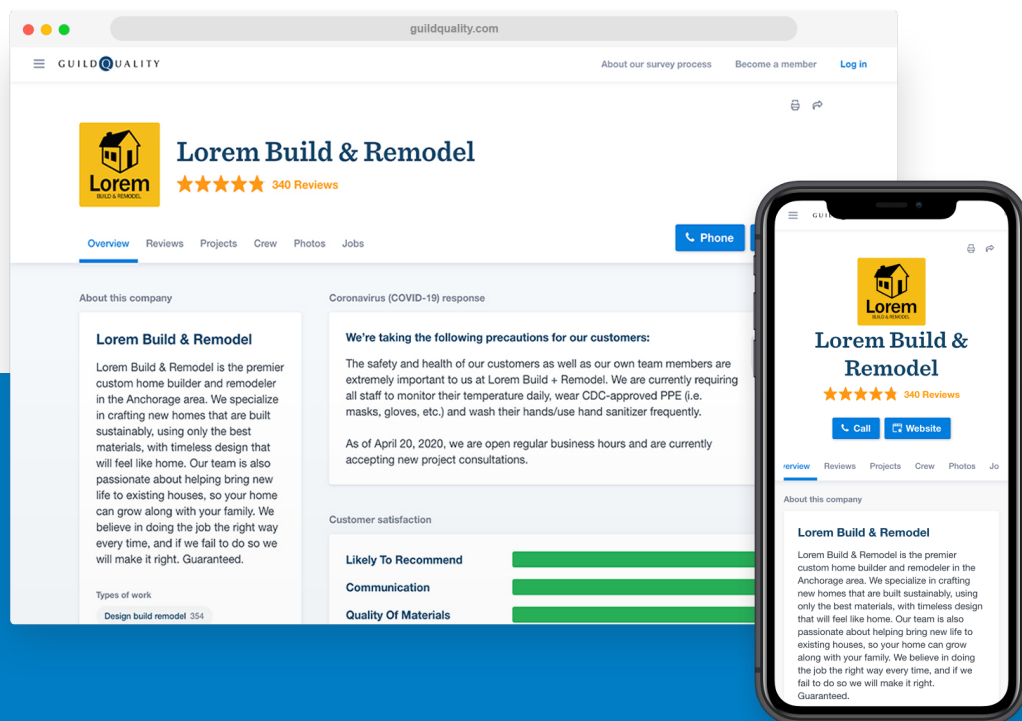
guildquality.com

GUILDQUALITY

About our survey process Become a member Log in

Lorem
BUILD & REMODEL

Lorem Build & Remodel

340 Reviews

Overview Reviews Projects Crew Photos Jobs

Phone

About this company

Lorem Build & Remodel

Lorem Build & Remodel is the premier custom home builder and remodeler in the Anchorage area. We specialize in crafting new homes that are built sustainably, using only the best materials, with timeless design that will feel like home. Our team is also passionate about helping bring new life to existing houses, so your home can grow along with your family. We believe in doing the job the right way every time, and if we fail to do so we will make it right. Guaranteed.

Types of work

Design build remodel 354

Coronavirus (COVID-19) response

We're taking the following precautions for our customers:

The safety and health of our customers as well as our own team members are extremely important to us at Lorem Build + Remodel. We are currently requiring all staff to monitor their temperature daily, wear CDC-approved PPE (i.e. masks, gloves, etc.) and wash their hands/use hand sanitizer frequently.

As of April 20, 2020, we are open regular business hours and are currently accepting new project consultations.

Customer satisfaction

Likely To Recommend

Communication

Quality Of Materials

GUI

Lorem
BUILD & REMODEL

Lorem Build & Remodel

340 Reviews

Call Website

erview Reviews Projects Crew Photos Jo

About this company

Lorem Build & Remodel

Lorem Build & Remodel is the premier custom home builder and remodeler in the Anchorage area. We specialize in crafting new homes that are built sustainably, using only the best materials, with timeless design that will feel like home. Our team is also passionate about helping bring new life to existing houses, so your home can grow along with your family. We believe in doing the job the right way every time, and if we fail to do so we will make it right. Guaranteed.